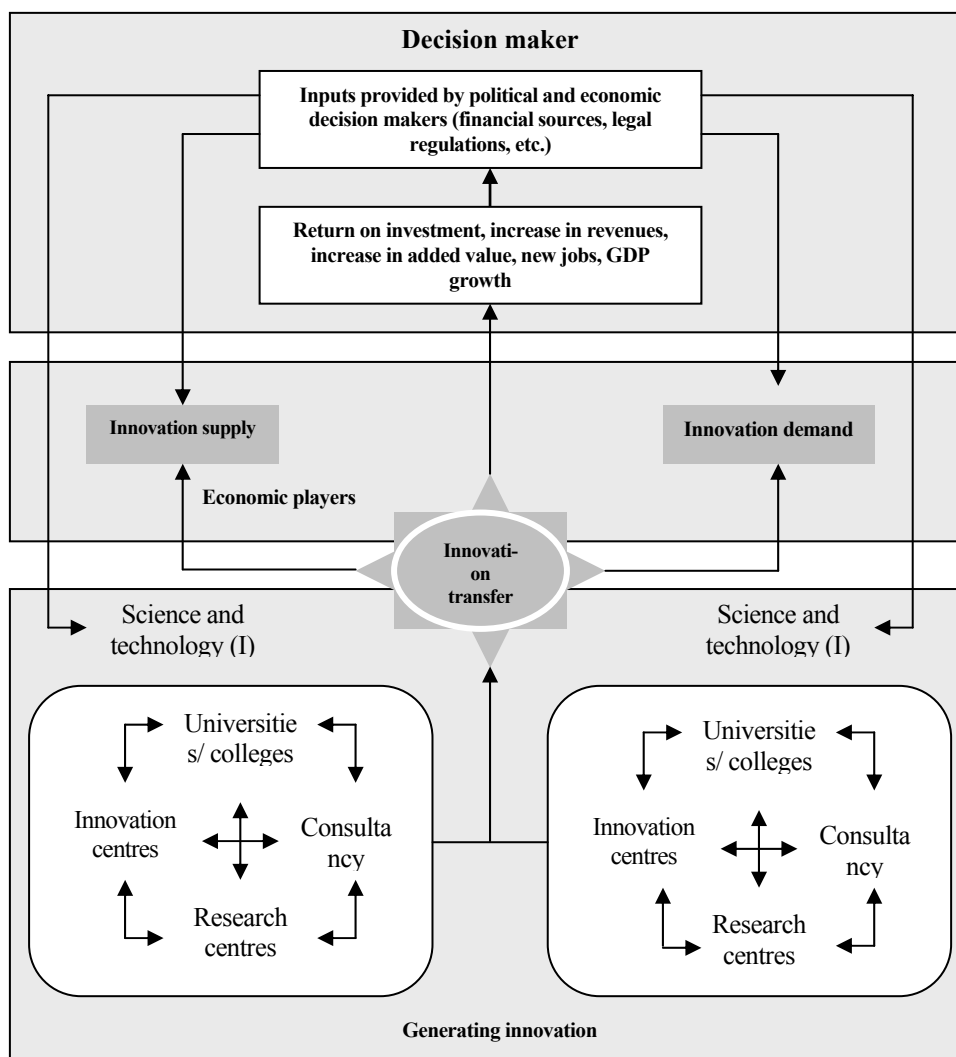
Decision maker

Inputs provided by political and economic decision makers (financial sources, legal regulations, etc.)

Return on investment, increase in revenues, increase in added value, new jobs, GDP growth

Innovation supply

Innovation demand

Economic players

Innovati-on transfer

Science and technology (I)

Science and technology (I)

Universitie s/ colleges

Innovation centres

Consulta ncy

Research centres

Universitie s/ colleges

Innovation centres

Consulta ncy

Research centres

Generating innovation